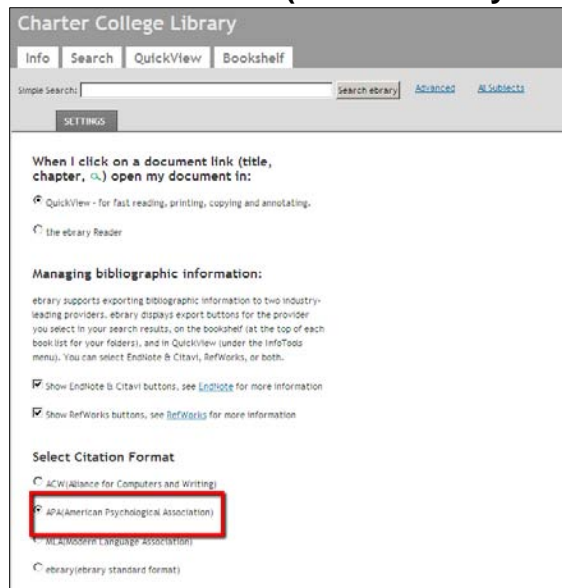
Charter College Library

Info | Search | QuickView | Bookshelf

Simple Search: Search ebrary Advanced All Subjects

SETTINGS

When I click on a document link (title, chapter, ) open my document in:

QuickView - for fast reading, printing, copying and annotating.

the ebrary Reader

Managing bibliographic information:

ebrary supports exporting bibliographic information to two industry-leading providers. ebrary displays export buttons for the provider you select in your search results, on the bookshelf (at the top of each book list for your folders), and in QuickView (under the InfoTools menu). You can select EndNote & Citavi, RefWorks, or both.

Show EndNote & Citavi buttons, see EndNote for more information

Show RefWorks buttons, see RefWorks for more information

Select Citation Format

ACW(Alliance for Computers and Writing)

APA(American Psychological Association)

MLA(Modern Language Association)

ebrary(ebrary standard format)